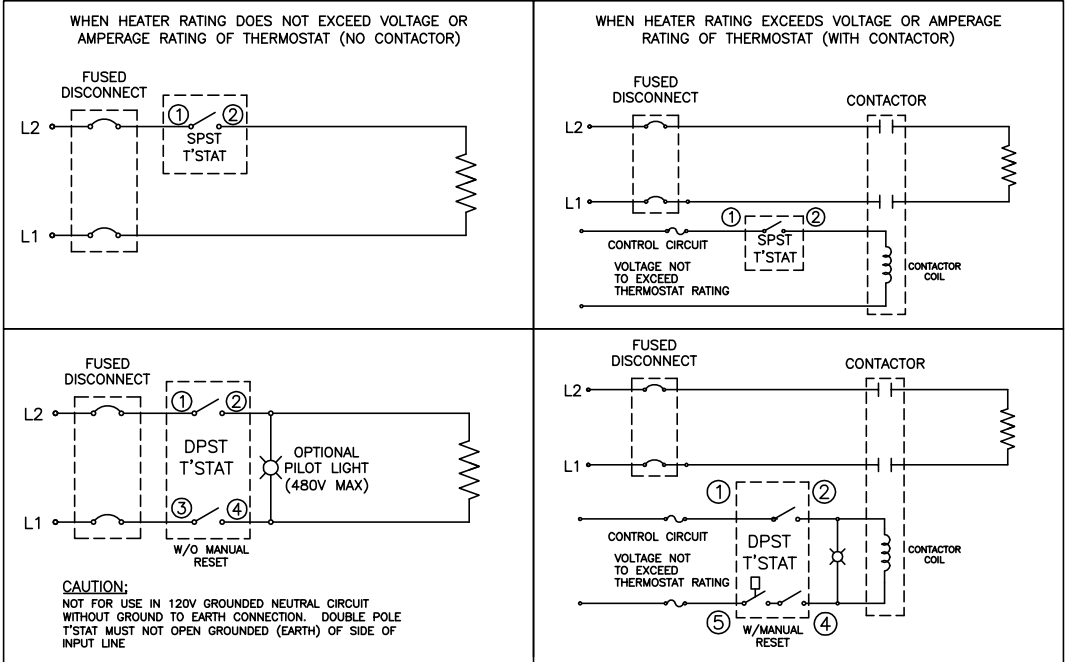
WHEN HEATER RATING DOES NOT EXCEED VOLTAGE OR AMPERAGE RATING OF THERMOSTAT (NO CONTACTOR)

FUSED DISCONNECT

L2

L1

① ②

SPST T'STAT

WHEN HEATER RATING EXCEEDS VOLTAGE OR AMPERAGE RATING OF THERMOSTAT (WITH CONTACTOR)

FUSED DISCONNECT

CONTACTOR

L2

L1

① ②

CONTROL CIRCUIT

SPST T'STAT

VOLTAGE NOT TO EXCEED THERMOSTAT RATING

CONTACTOR COIL

FUSED DISCONNECT

L2

L1

① ②

DPST T'STAT

③ ④

W/O MANUAL RESET

OPTIONAL PILOT LIGHT (480V MAX)

CAUTION;
NOT FOR USE IN 120V GROUNDED NEUTRAL CIRCUIT WITHOUT GROUND TO EARTH CONNECTION. DOUBLE POLE T'STAT MUST NOT OPEN GROUNDED (EARTH) OF SIDE OF INPUT LINE

FUSED DISCONNECT

CONTACTOR

L2

L1

① ②

CONTROL CIRCUIT

DPST T'STAT

VOLTAGE NOT TO EXCEED THERMOSTAT RATING

⑤ ④

W/MANUAL RESET

CONTACTOR COIL